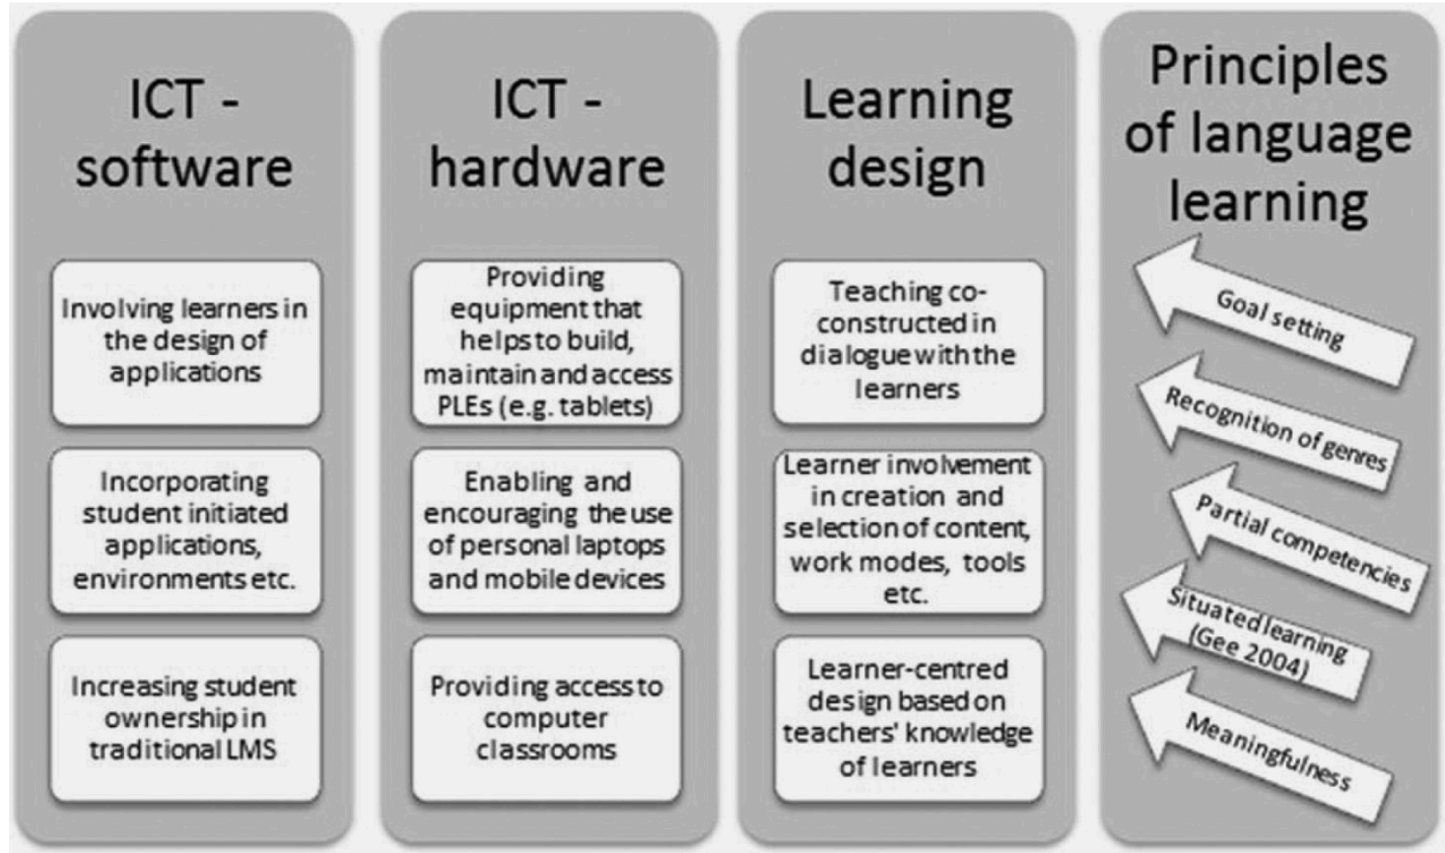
ICT - software

Involving learners in the design of applications

Incorporating student initiated applications, environments etc.

Increasing student ownership in traditional LMS

ICT - hardware

Providing equipment that helps to build, maintain and access PLEs (e.g. tablets)

Enabling and encouraging the use of personal laptops and mobile devices

Providing access to computer classrooms

Learning design

Teaching co-constructed in dialogue with the learners

Learner involvement in creation and selection of content, work modes, tools etc.

Learner-centred design based on teachers' knowledge of learners

Principles of language learning

Goal setting

Recognition of genres

Partial competencies

Situated learning (Gee 2004)

Meaningfulness